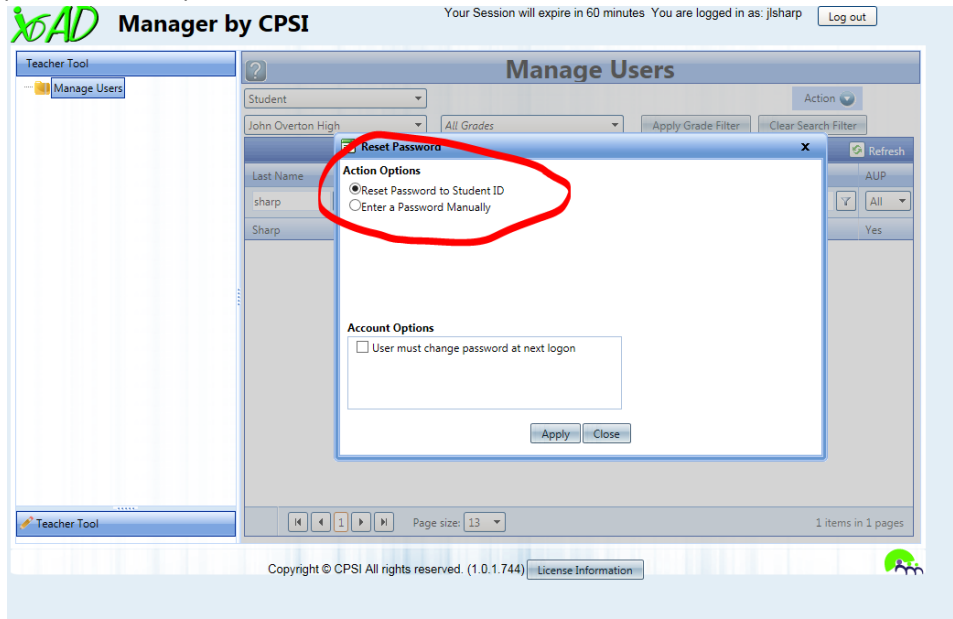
xoAD Manager by CPSI

Your Session will expire in 60 minutes You are logged in as: jlsharp Log out

Teacher Tool

Manage Users

Manage Users

Student

Action

John Overton High

All Grades

Apply Grade Filter

Clear Search Filter

Refresh

Last Name

AUP

sharp

All

Sharp

Yes

Reset Password

Action Options

Reset Password to Student ID

Enter a Password Manually

Account Options

User must change password at next logon

Apply Close

Teacher Tool

1

Page size: 13

1 items in 1 pages

Copyright © CPSI All rights reserved. (1.0.1.744) License Information